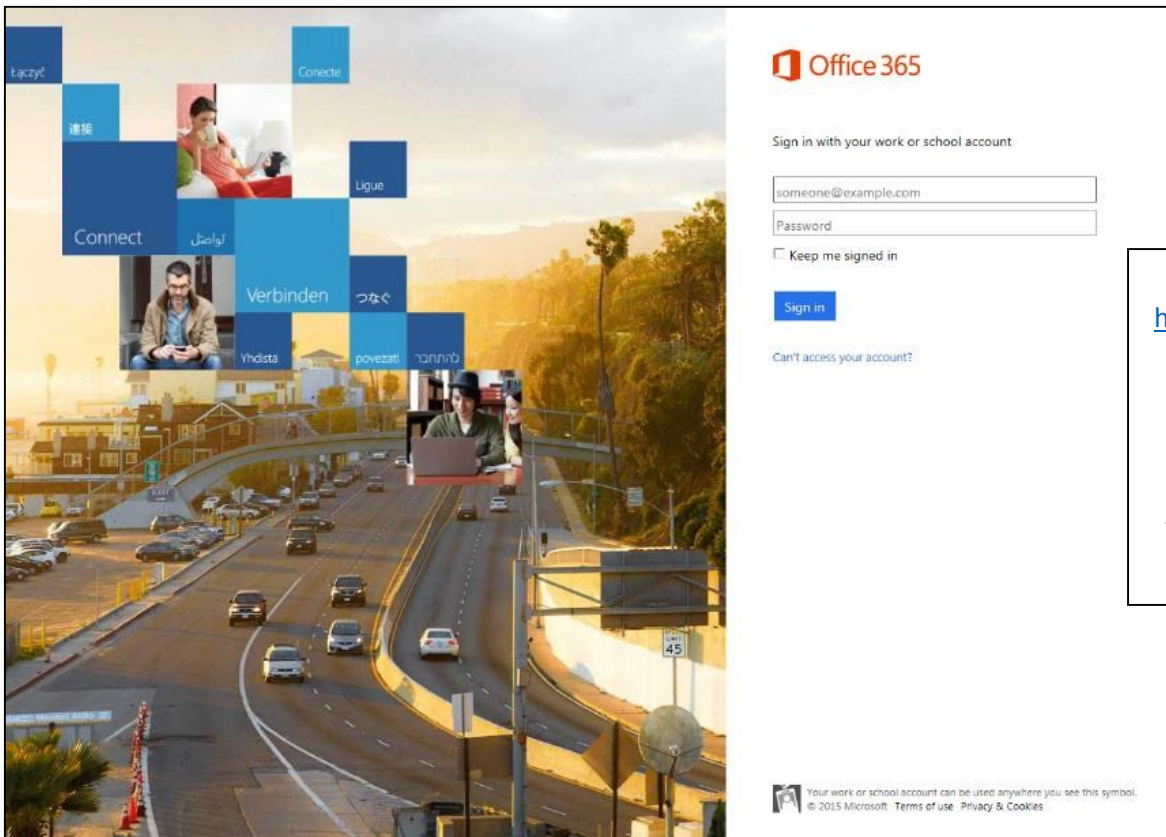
Łączyć

Conecte

連接

Ligue

Connect

تواصل

Verbinden

つなぐ

Yhdistä

povezati

להתחבר

45

Office 365

Sign in with your work or school account

someone@example.com

Password

Keep me signed in

Sign in

Can't access your account?

h

Your work or school account can be used anywhere you see this symbol.
© 2015 Microsoft Terms of use Privacy & Cookies